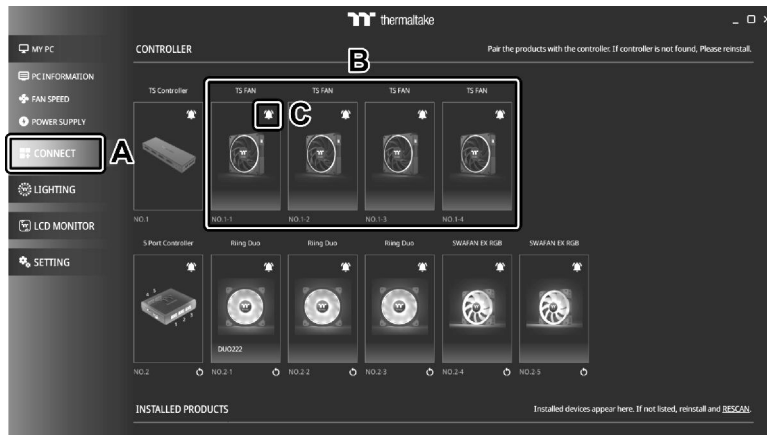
thermaltake

_ □ ×

MY PC

PC INFORMATION

FAN SPEED

POWER SUPPLY

CONNECT

A

LIGHTING

LCD MONITOR

SETTING

CONTROLLER

Pair the products with the controller. If controller is not found, Please reinstall.

B

TS Controller

NO.1

TS FAN

C

NO.1-1

TS FAN

NO.1-2

TS FAN

NO.1-3

TS FAN

NO.1-4

5-Port Controller

NO.2

Riing Duo

DUO222

NO.2-1

Riing Duo

NO.2-2

Riing Duo

NO.2-3

SWAFAN EX RGB

NO.2-4

SWAFAN EX RGB

NO.2-5

INSTALLED PRODUCTS

Installed devices appear here. If not listed, reinstall and RESCAN.